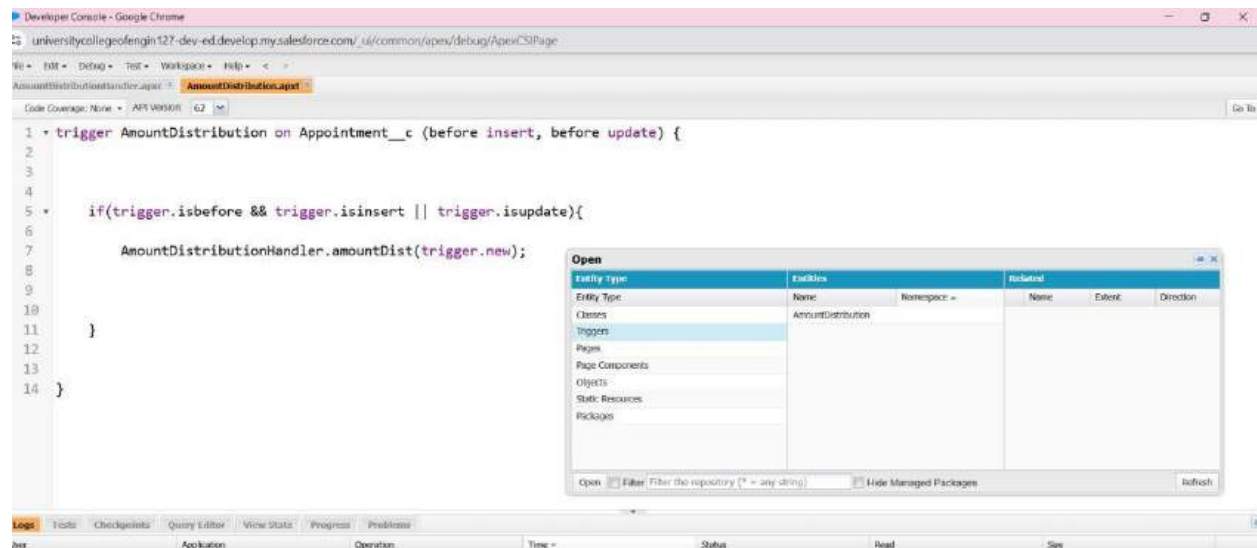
Developer Console - Google Chrome

universitycollegeofengin127-dev-ed.develop.my.salesforce.com/_ui/common/apex/debug/ApexCSIPage

File • Edit • Debug • Test • Workspace • Help • < >

AmountDistributionHandler.apxc * AmountDistribution.apxt *

Code Coverage: None • API Version: 62

Go To

```
1  trigger AmountDistribution on Appointment__c (before insert, before update) {
2
3
4
5      if(trigger.isbefore && trigger.isinsert || trigger.isupdate){
6
7          AmountDistributionHandler.amountDist(trigger.new);
8
9
10
11     }
12
13
14 }
```

Open

| Entity Type | Entities | | Related | | |
|---|---|---|---|---|---|
| Entity Type | Name | Namespace ▲ | Name | Extent | Direction |
| Classes | AmountDistribution | | | | |
| Triggers | | | | | |
| Pages | | | | | |
| Page Components | | | | | |
| Objects | | | | | |
| Static Resources | | | | | |
| Packages | | | | | |

Open Filter Filter the repository (* = any string) Hide Managed Packages Refresh

Logs Tests Checkpoints Query Editor View State Progress Problems

User Application Operation Time ▼ Status Read Size